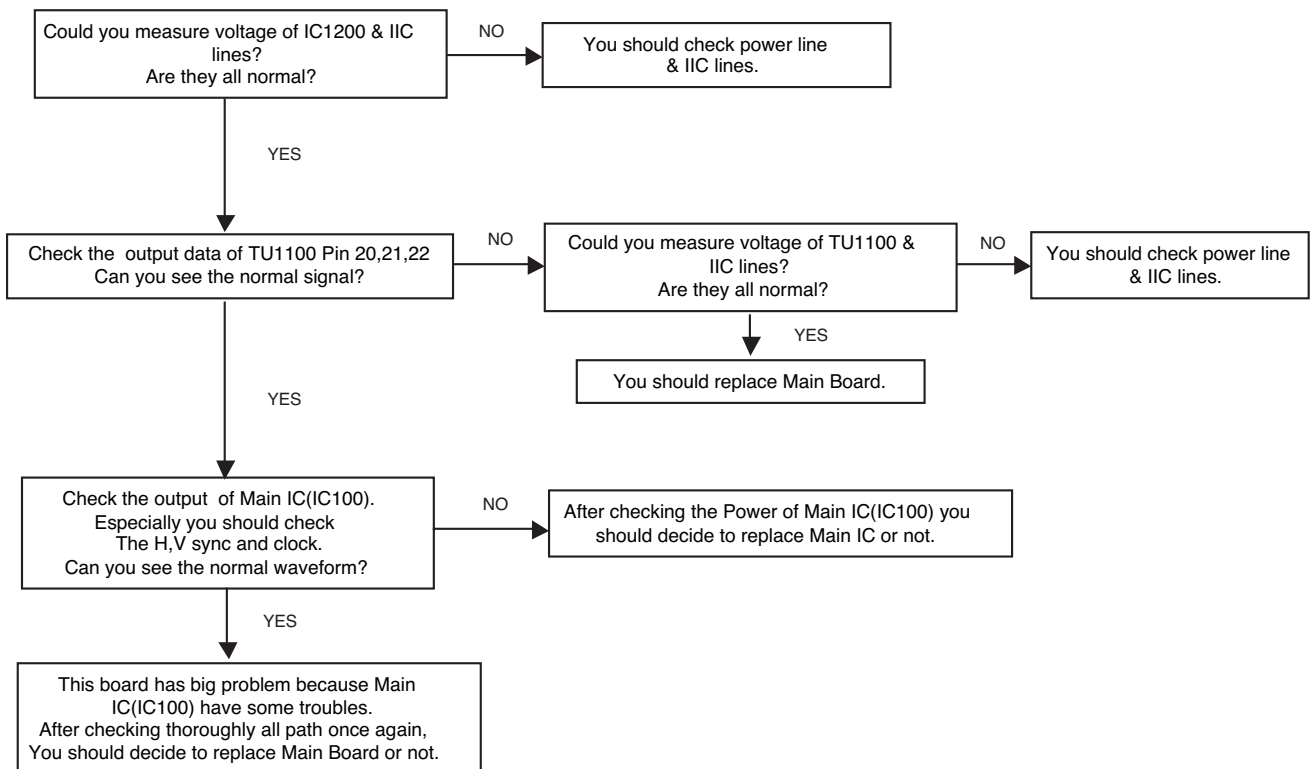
Could you measure voltage of IC1200 & IIC lines?
Are they all normal?

NO

You should check power line & IIC lines.

YES

Check the output data of TU1100 Pin 20,21,22
Can you see the normal signal?

NO

Could you measure voltage of TU1100 & IIC lines?
Are they all normal?

NO

You should check power line & IIC lines.

YES

You should replace Main Board.

YES

Check the output of Main IC(IC100).
Especially you should check
The H,V sync and clock.
Can you see the normal waveform?

NO

After checking the Power of Main IC(IC100) you should decide to replace Main IC or not.

YES

This board has big problem because Main IC(IC100) have some troubles.
After checking thoroughly all path once again,
You should decide to replace Main Board or not.